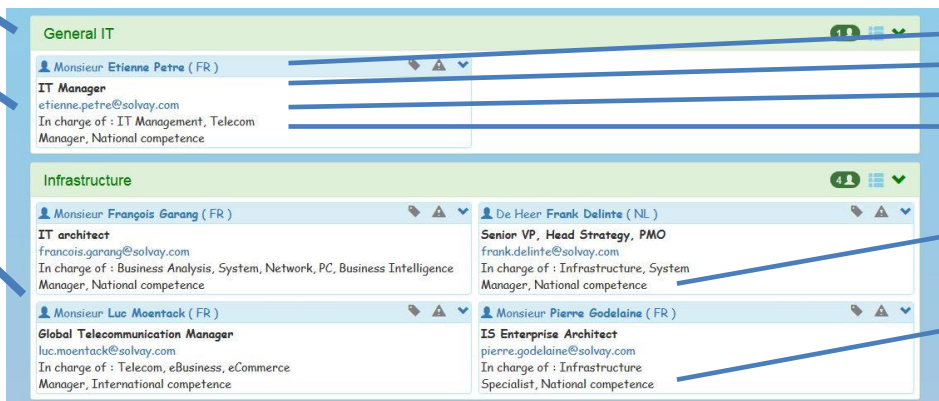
General IT

1

Monsieur Etienne Petre ( FR )

IT Manager
etienne.petre@solvay.com
In charge of : IT Management, Telecom Manager, National competence

Infrastructure

4

Monsieur François Garang ( FR )

IT architect
francois.garang@solvay.com
In charge of : Business Analysis, System, Network, PC, Business Intelligence Manager, National competence

De Heer Frank Delinte ( NL )

Senior VP, Head Strategy, PMO
frank.delinte@solvay.com
In charge of : Infrastructure, System Manager, National competence

Monsieur Luc Moentack ( FR )

Global Telecommunication Manager
luc.moentack@solvay.com
In charge of : Telecom, eBusiness, eCommerce Manager, International competence

Monsieur Pierre Godelaine ( FR )

IS Enterprise Architect
pierre.godelaine@solvay.com
In charge of : Infrastructure Specialist, National competence